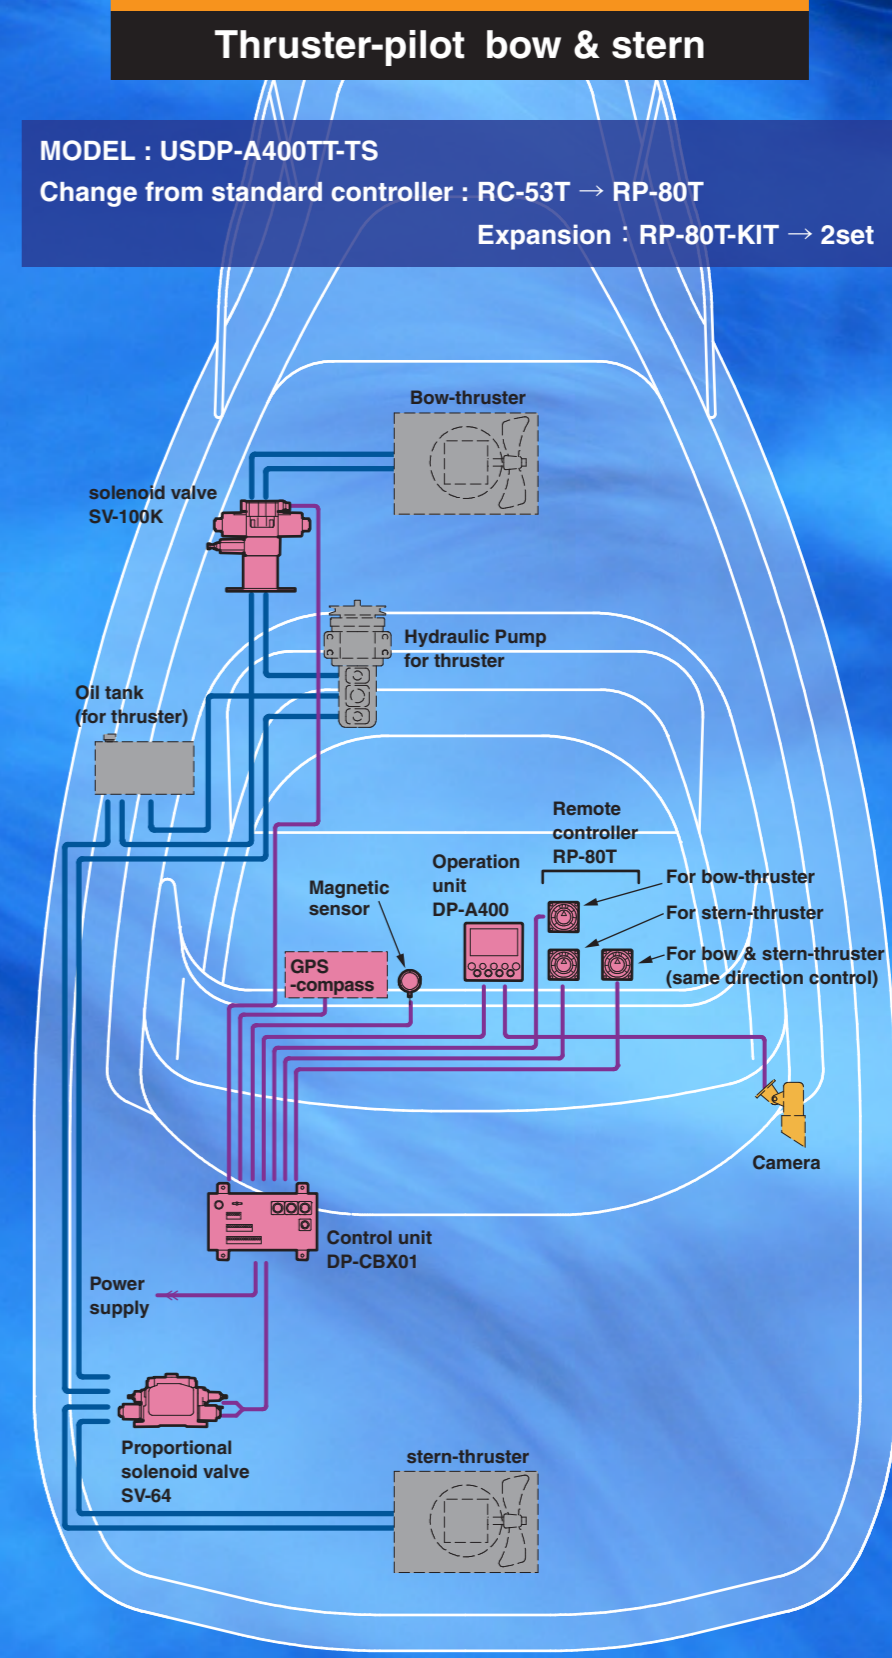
Thruster-pilot bow & stern

MODEL : USDP-A400TT-TS
Change from standard controller : RC-53T → RP-80T
Expansion : RP-80T-KIT → 2set

Bow-thruster

solenoid valve
SV-100K

Hydraulic Pump
for thruster

Oil tank
(for thruster)

Remote
controller
RP-80T

Operation
unit
DP-A400

Magnetic
sensor

For bow-thruster

For stern-thruster

For bow & stern-thruster
(same direction control)

GPS
-compass

Camera

Control unit
DP-CBX01

Power
supply

Proportional
solenoid valve
SV-64

stern-thruster